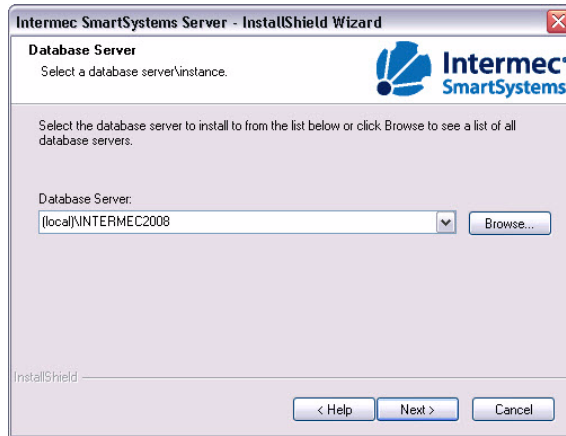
Intermec SmartSystems Server - InstallShield Wizard

Database Server

Select a database server\instance.

Intermec SmartSystems

Select the database server to install to from the list below or click Browse to see a list of all database servers.

Database Server:

(local)\INTERMEC2008

Browse...

InstallShield

< Help

Next >

Cancel